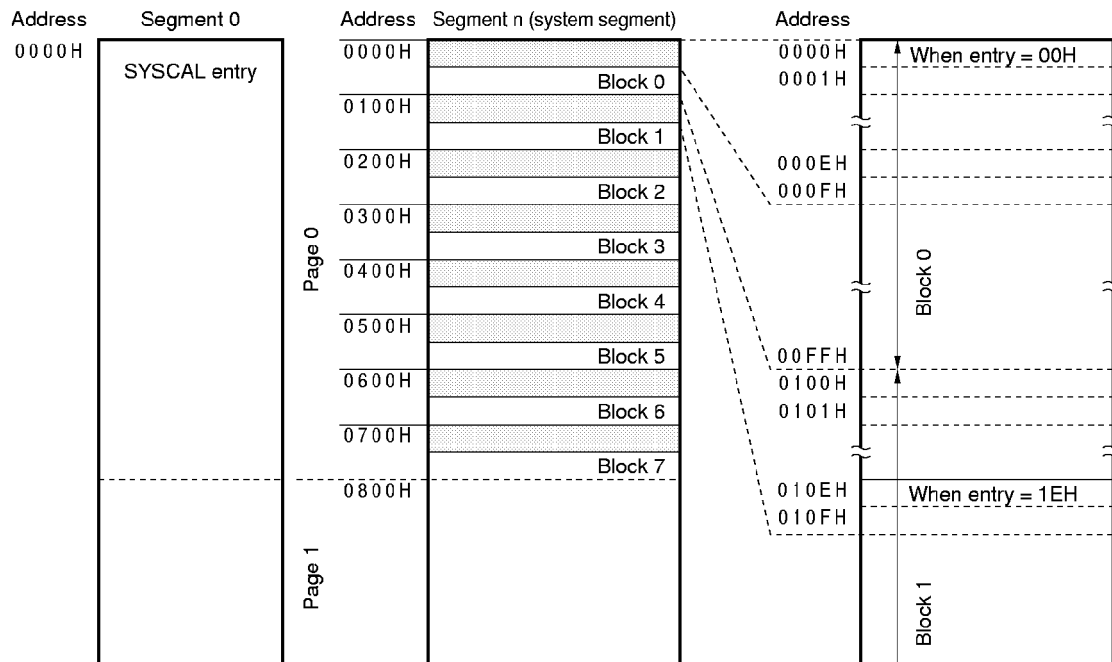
Address Segment 0

0000H

SYSCAL entry

Address Segment n (system segment)

Page 0

0000H
Block 0
0100H
Block 1
0200H
Block 2
0300H
Block 3
0400H
Block 4
0500H
Block 5
0600H
Block 6
0700H
Block 7
0800H

Page 1

Address

0000H When entry = 00H
0001H
000EH
000FH
Block 0
00FFH
0100H
0101H
010EH When entry = 1EH
010FH
Block 1